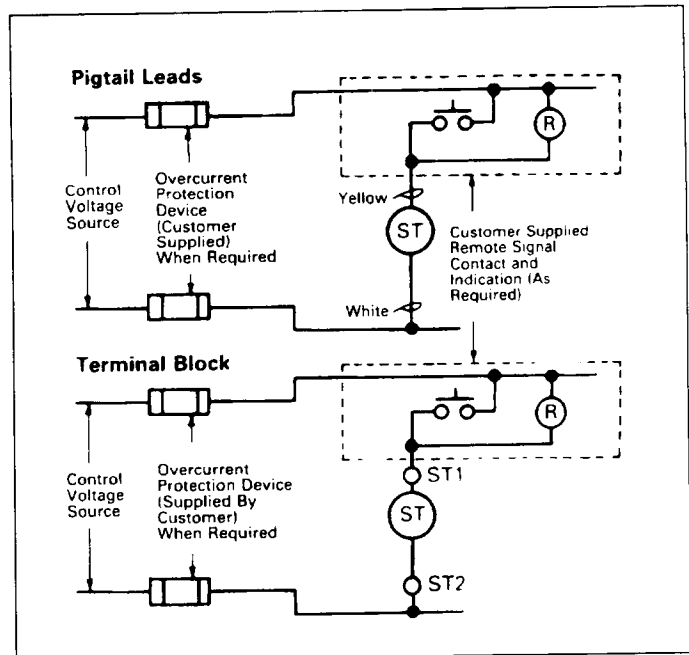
Pigtail Leads

Control Voltage Source

Overcurrent Protection Device (Customer Supplied) When Required

R

Yellow

ST

Customer Supplied Remote Signal Contact and Indication (As Required)

White

Terminal Block

R

Control Voltage Source

Overcurrent Protection Device (Supplied By Customer) When Required

ST1

ST

ST2